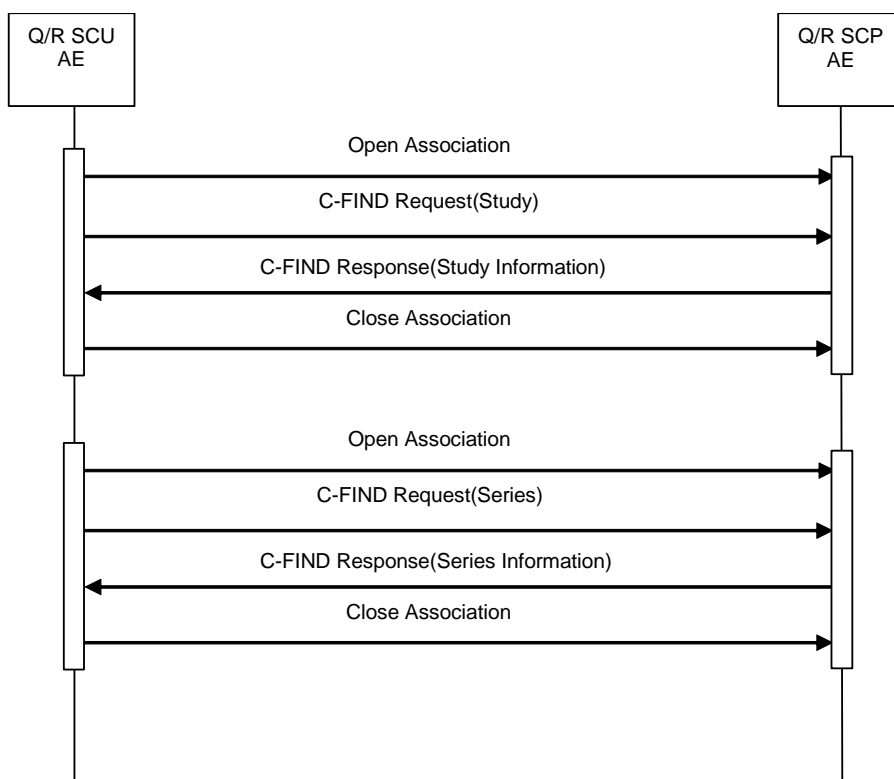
Q/R SCU AE

Q/R SCP AE

Open Association

C-FIND Request(Study)

C-FIND Response(Study Information)

Close Association

Open Association

C-FIND Request(Series)

C-FIND Response(Series Information)

Close Association